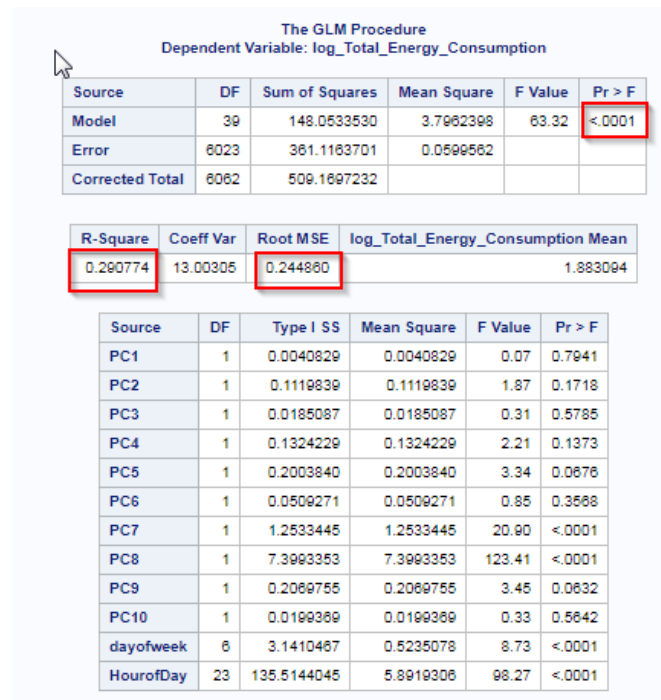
The GLM Procedure
Dependent Variable: log_Total_Energy_Consumption

| Source | DF | Sum of Squares | Mean Square | F Value | Pr > F |
|---|---|---|---|---|---|
| Model | 39 | 148.0533530 | 3.7962398 | 63.32 | <.0001 |
| Error | 6023 | 361.1163701 | 0.0599562 | | |
| Corrected Total | 6062 | 509.1697232 | | | |

| R-Square | Coeff Var | Root MSE | log_Total_Energy_Consumption Mean |
|---|---|---|---|
| 0.290774 | 13.00305 | 0.244860 | 1.883094 |

| Source | DF | Type I SS | Mean Square | F Value | Pr > F |
|---|---|---|---|---|---|
| PC1 | 1 | 0.0040829 | 0.0040829 | 0.07 | 0.7941 |
| PC2 | 1 | 0.1119839 | 0.1119839 | 1.87 | 0.1718 |
| PC3 | 1 | 0.0185087 | 0.0185087 | 0.31 | 0.5785 |
| PC4 | 1 | 0.1324229 | 0.1324229 | 2.21 | 0.1373 |
| PC5 | 1 | 0.2003840 | 0.2003840 | 3.34 | 0.0676 |
| PC6 | 1 | 0.0509271 | 0.0509271 | 0.85 | 0.3568 |
| PC7 | 1 | 1.2533445 | 1.2533445 | 20.90 | <.0001 |
| PC8 | 1 | 7.3993353 | 7.3993353 | 123.41 | <.0001 |
| PC9 | 1 | 0.2069755 | 0.2069755 | 3.45 | 0.0632 |
| PC10 | 1 | 0.0199369 | 0.0199369 | 0.33 | 0.5642 |
| dayofweek | 6 | 3.1410467 | 0.5235078 | 8.73 | <.0001 |
| HourofDay | 23 | 135.5144045 | 5.8919306 | 98.27 | <.0001 |